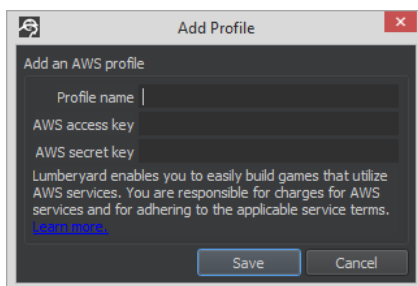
Add Profile

Add an AWS profile

Profile name

AWS access key

AWS secret key

Lumberyard enables you to easily build games that utilize AWS services. You are responsible for charges for AWS services and for adhering to the applicable service terms. Learn more.

Save

Cancel